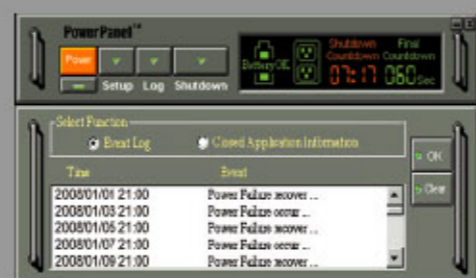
PowerPanel™

Power

Setup Log Shutdown

Battery OK

Shutdown Countdown

Final Countdown

07:17 060 Sec

Select Function

Event Log

Closed Application Information

| Time | Event |
|---|---|
| 2008/01/01 21:00 | Power Failure recover ... |
| 2008/01/03 21:00 | Power Failure occur ... |
| 2008/01/05 21:00 | Power Failure recover ... |
| 2008/01/07 21:00 | Power Failure occur ... |
| 2008/01/09 21:00 | Power Failure recover ... |

OK

Clear